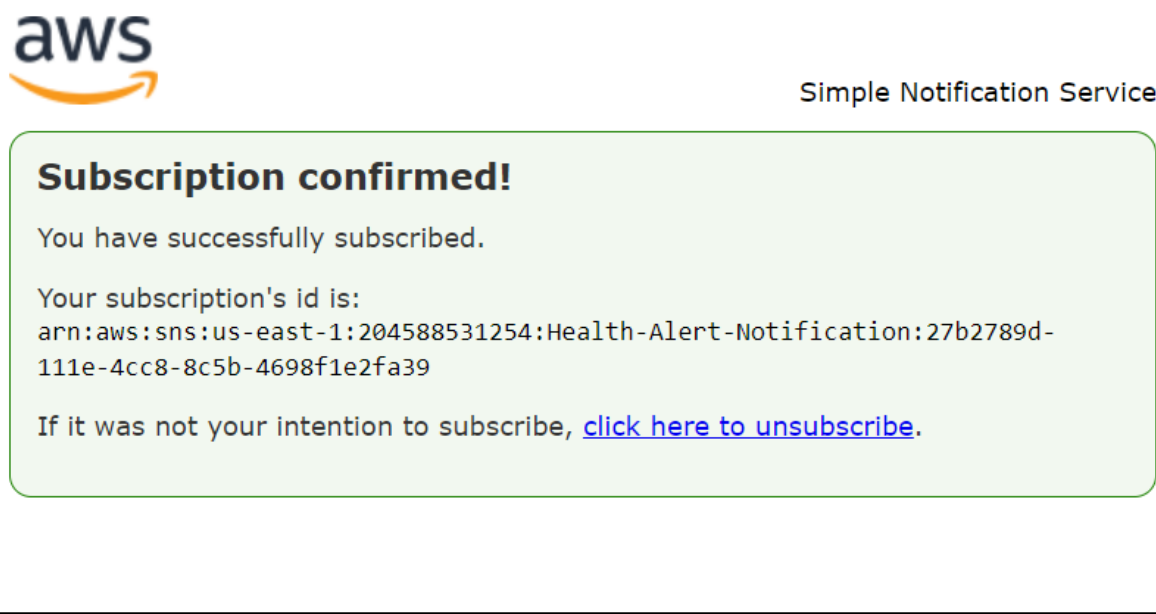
aws

Simple Notification Service

Subscription confirmed!

You have successfully subscribed.

Your subscription's id is:
arn:aws:sns:us-east-1:204588531254:Health-Alert-Notification:27b2789d-111e-4cc8-8c5b-4698f1e2fa39

If it was not your intention to subscribe, click here to unsubscribe.